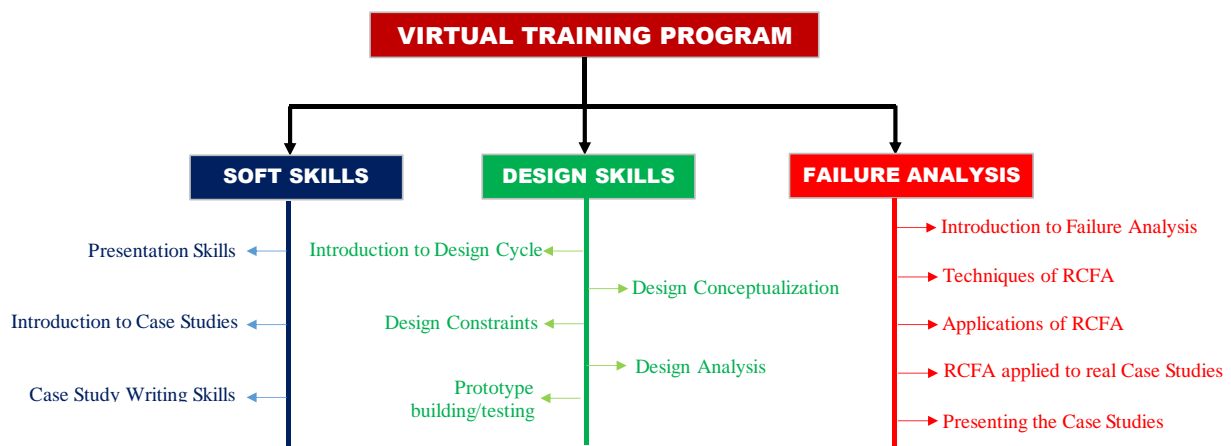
VIRTUAL TRAINING PROGRAM

SOFT SKILLS

Presentation Skills

Introduction to Case Studies

Case Study Writing Skills

DESIGN SKILLS

Introduction to Design Cycle

Design Conceptualization

Design Constraints

Design Analysis

Prototype building/testing

FAILURE ANALYSIS

Introduction to Failure Analysis

Techniques of RCFA

Applications of RCFA

RCFA applied to real Case Studies

Presenting the Case Studies